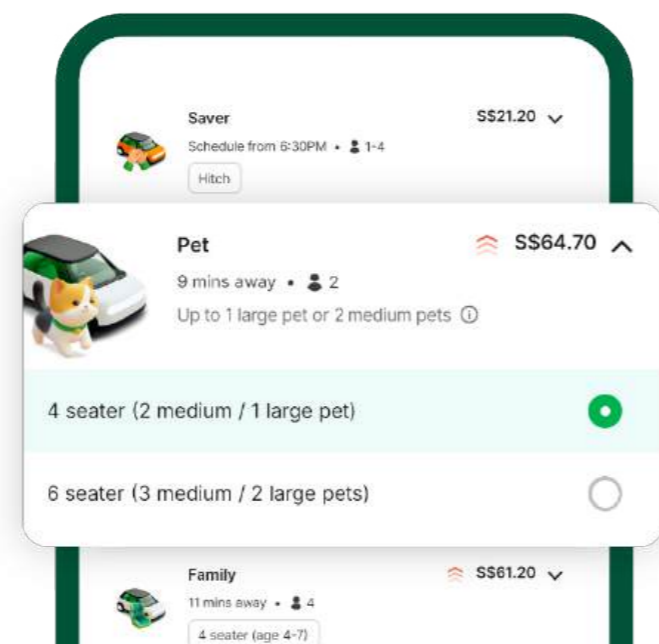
Saver
Schedule from 6:30PM • 1-4
Hitch
S$21.20

Pet
9 mins away • 2
Up to 1 large pet or 2 medium pets ⓘ
S$64.70

4 seater (2 medium / 1 large pet)

6 seater (3 medium / 2 large pets)

Family
11 mins away • 4
4 seater (age 4-7)
S$61.20